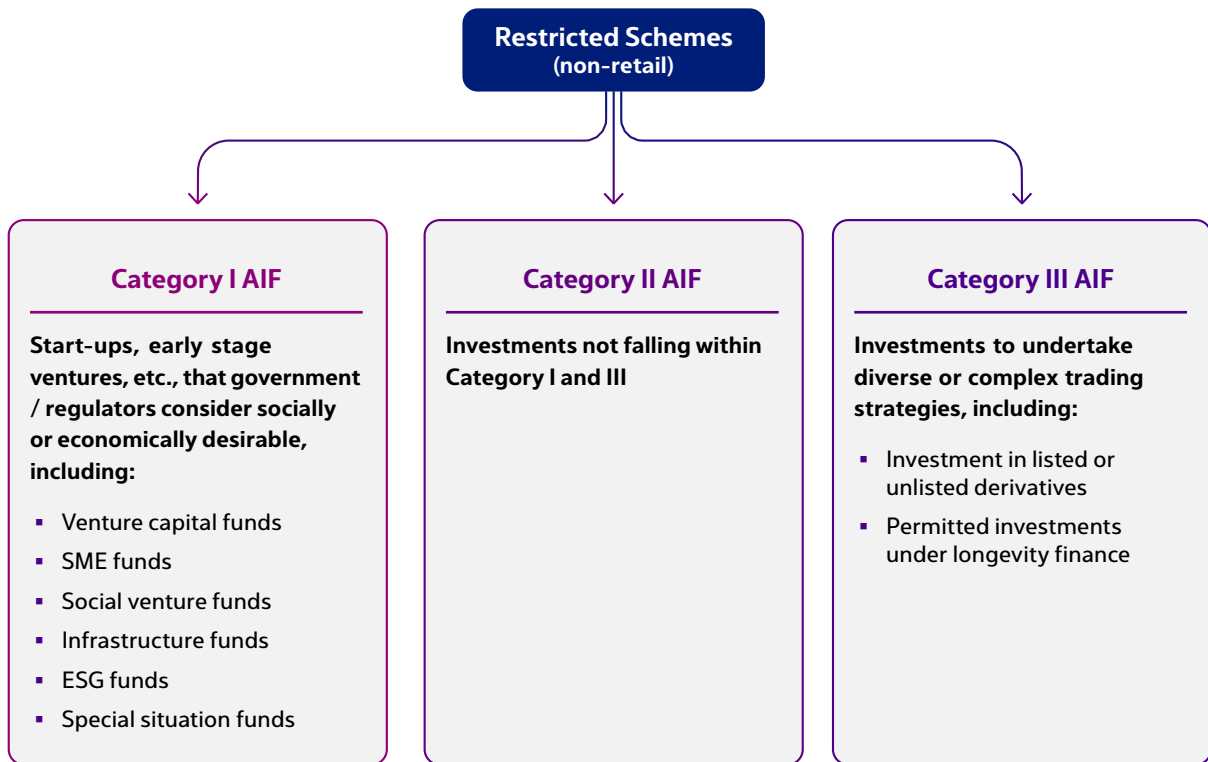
Restricted Schemes
(non-retail)

Category I AIF

Start-ups, early stage ventures, etc., that government / regulators consider socially or economically desirable, including:

- Venture capital funds
- SME funds
- Social venture funds
- Infrastructure funds
- ESG funds
- Special situation funds

Category II AIF

Investments not falling within Category I and III

Category III AIF

Investments to undertake diverse or complex trading strategies, including:

- Investment in listed or unlisted derivatives
- Permitted investments under longevity finance